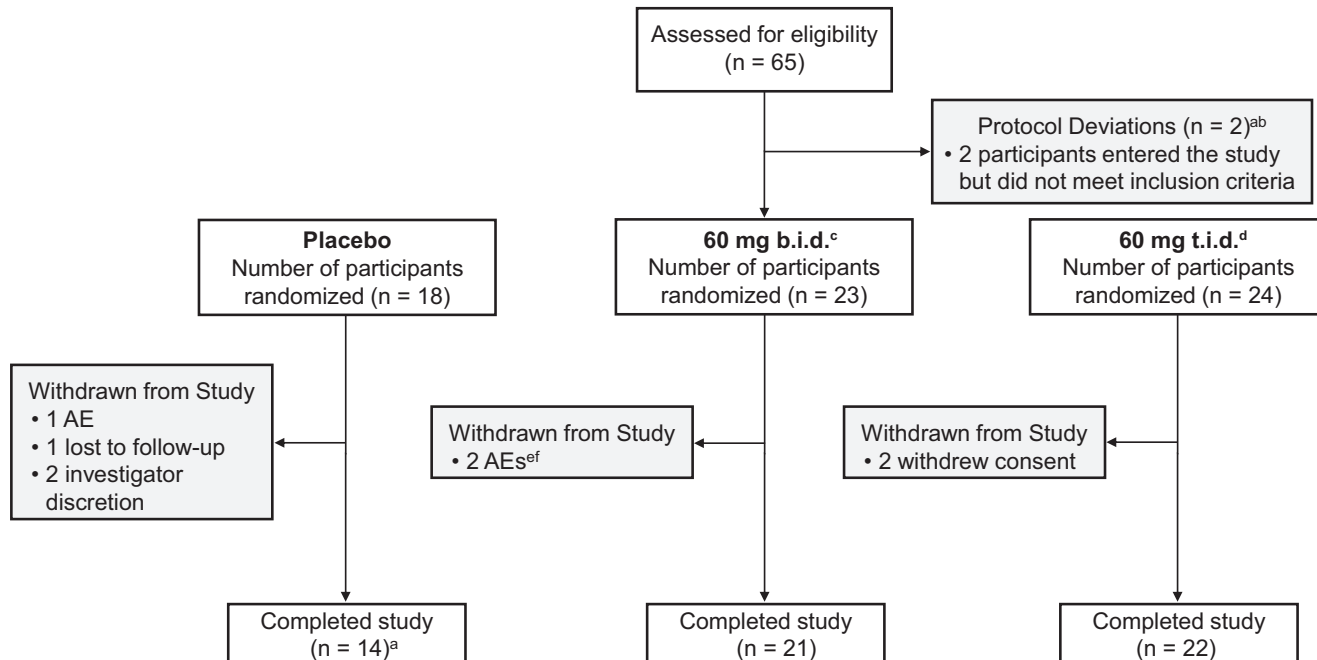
Assessed for eligibility (n = 65)

Protocol Deviations (n = 2)$^{ab}$
• 2 participants entered the study but did not meet inclusion criteria

**Placebo**
Number of participants randomized (n = 18)

**60 mg b.i.d.$^{c}$**
Number of participants randomized (n = 23)

**60 mg t.i.d.$^{d}$**
Number of participants randomized (n = 24)

Withdrawn from Study
• 1 AE
• 1 lost to follow-up
• 2 investigator discretion

Withdrawn from Study
• 2 AEs$^{ef}$

Withdrawn from Study
• 2 withdrew consent

Completed study (n = 14)$^{a}$

Completed study (n = 21)

Completed study (n = 22)